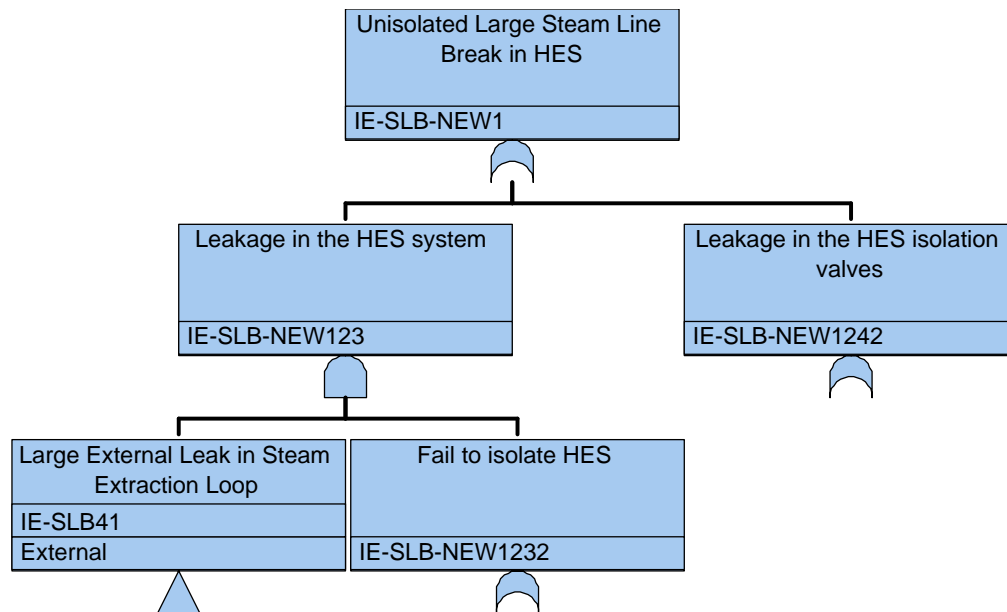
Unisolated Large Steam Line Break in HES

IE-SLB-NEW1

Leakage in the HES system

IE-SLB-NEW123

Leakage in the HES isolation valves

IE-SLB-NEW1242

Large External Leak in Steam Extraction Loop

IE-SLB41

External

Fail to isolate HES

IE-SLB-NEW1232